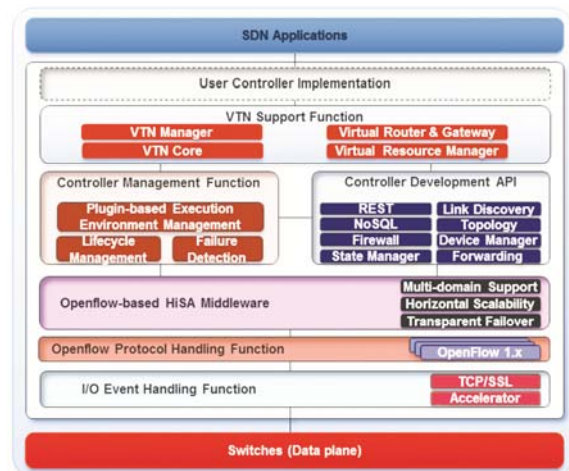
SDN Applications

User Controller Implementation

VTN Support Function

VTN Manager

Virtual Router & Gateway

VTN Core

Virtual Resource Manager

Controller Management Function

Plugin-based Execution Environment Management

Lifecycle Management

Failure Detection

Controller Development API

REST

Link Discovery

NoSQL

Topology

Firewall

Device Manager

State Manager

Forwarding

Openflow-based HiSA Middleware

Multi-domain Support

Horizontal Scalability

Transparent Failover

Openflow Protocol Handling Function

OpenFlow 1.x

I/O Event Handling Function

TCP/SSL

Accelerator

Switches (Data plane)